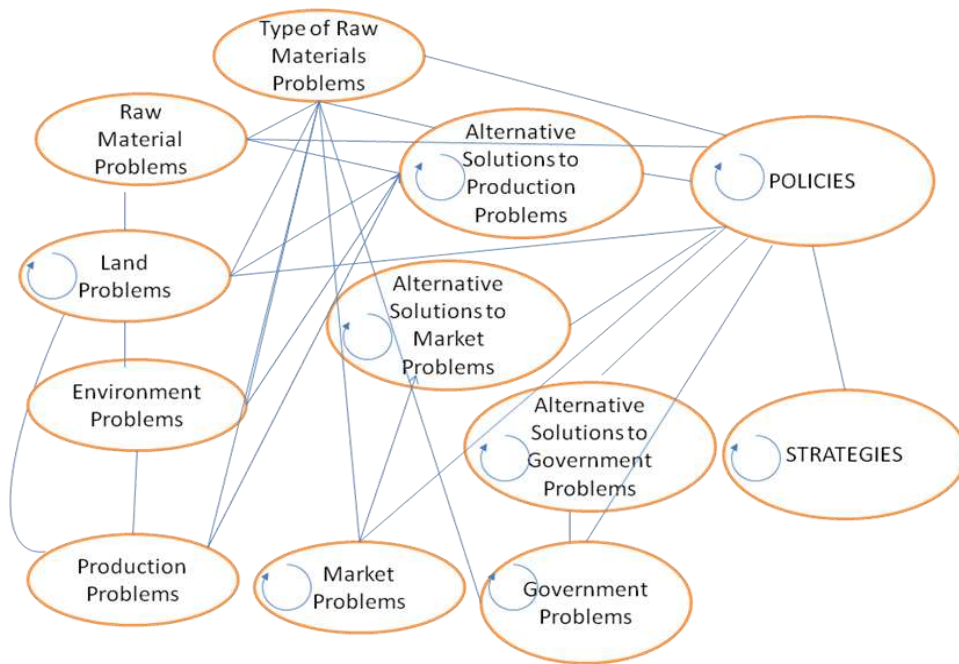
Type of Raw Materials Problems

Raw Material Problems

Alternative Solutions to Production Problems

POLICIES

Land Problems

Alternative Solutions to Market Problems

Environment Problems

Alternative Solutions to Government Problems

STRATEGIES

Production Problems

Market Problems

Government Problems